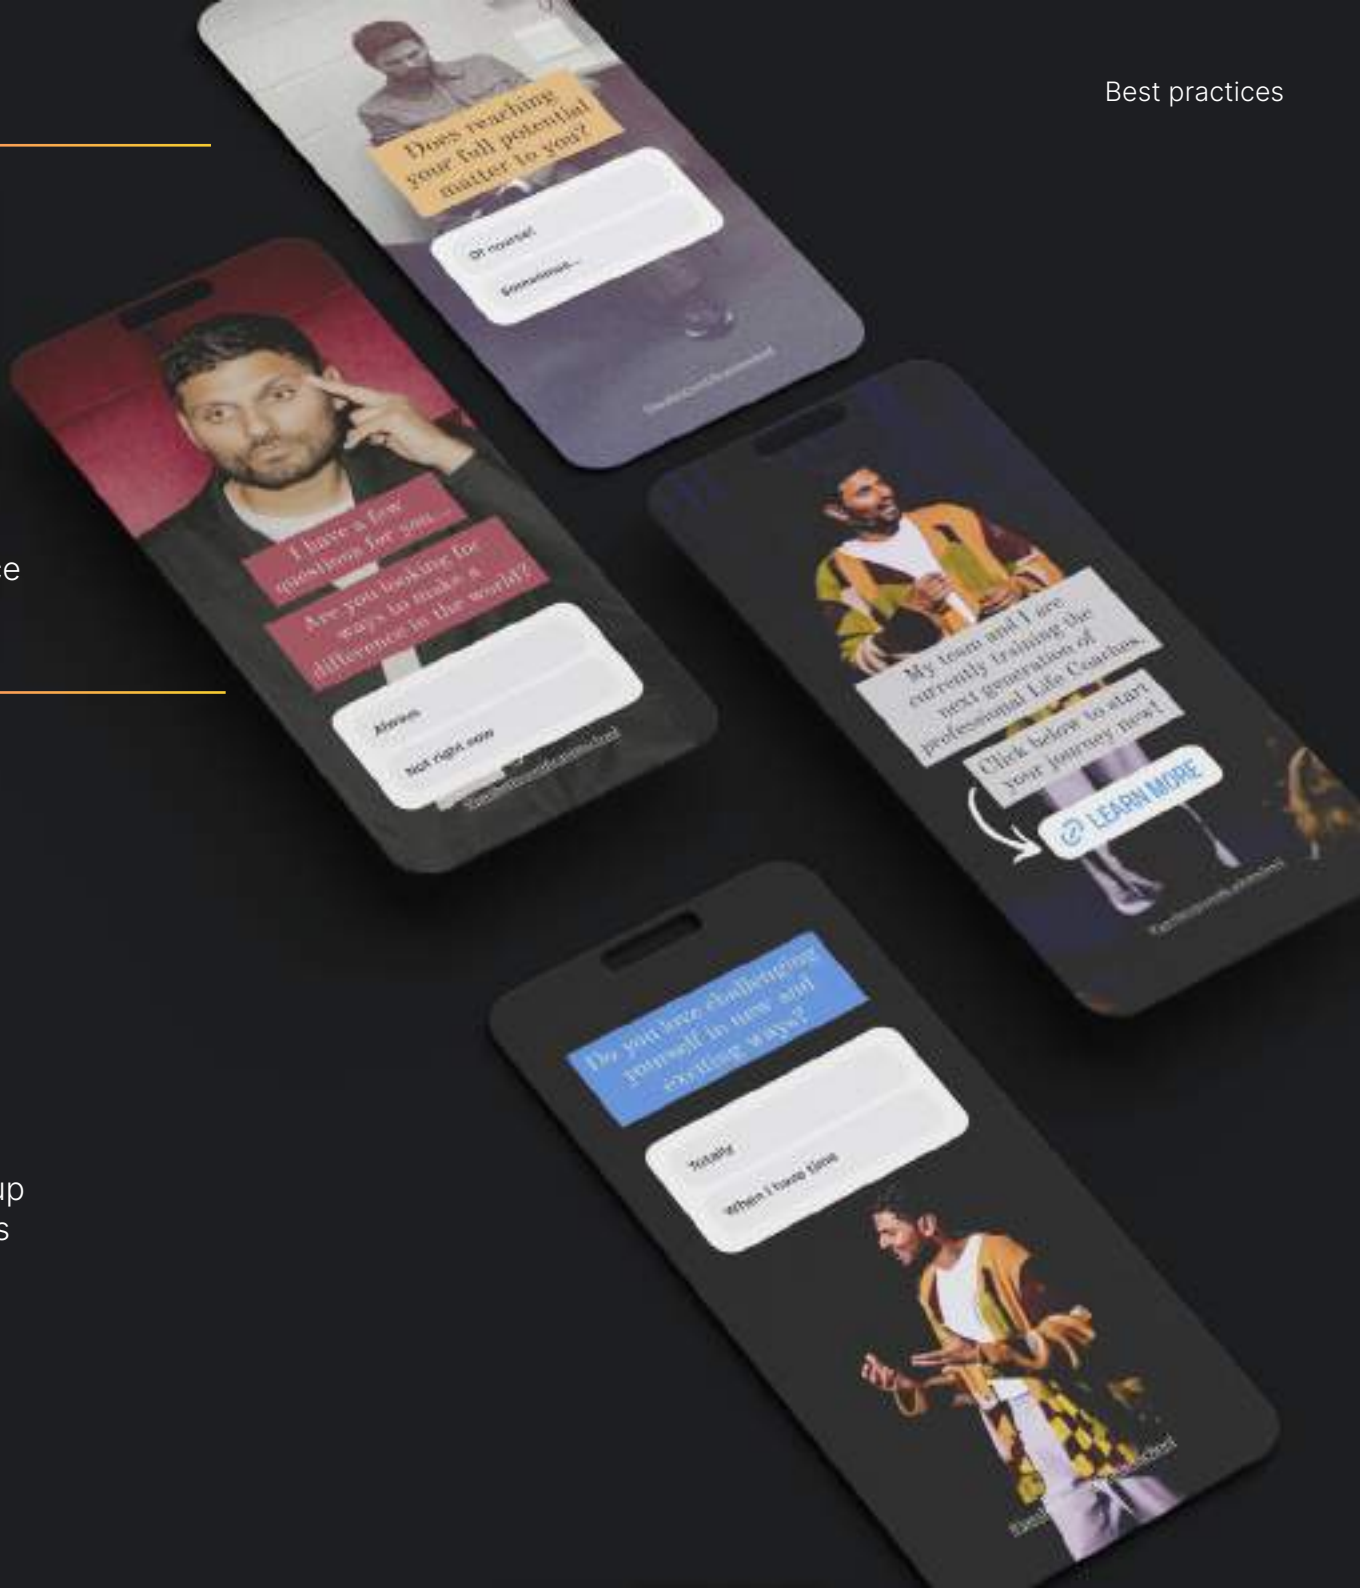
Best practices

Does reaching your full potential matter to you?

Of course!

Sometimes...

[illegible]

I have a few questions for you...

Are you looking for ways to make a difference in the world?

Always

Not right now

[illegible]

My team and I are currently training the next generation of professional Life Coaches.

Click below to start your journey now!

LEARN MORE

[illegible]

Do you love challenging yourself in new and exciting ways?

Totally

When I have time

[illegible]

ce

up
s